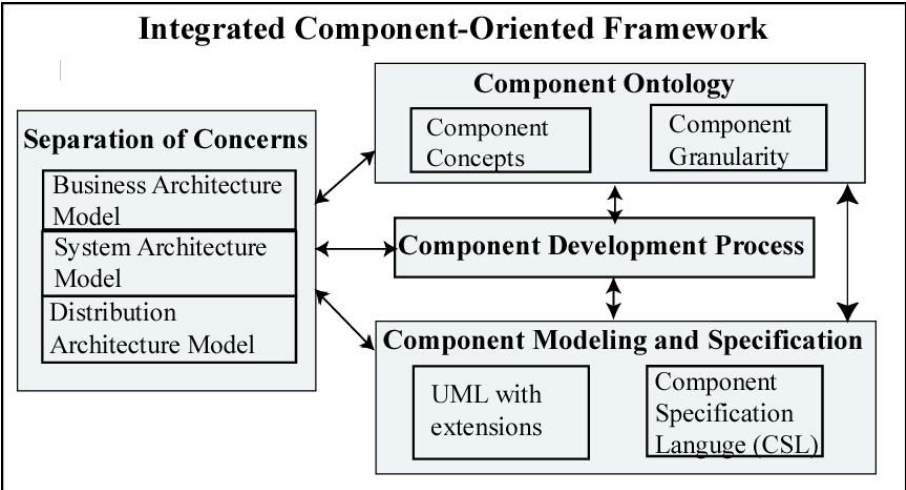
Integrated Component-Oriented Framework

Separation of Concerns

Business Architecture Model

System Architecture Model

Distribution Architecture Model

Component Ontology

Component Concepts

Component Granularity

Component Development Process

Component Modeling and Specification

UML with extensions

Component Specification Languge (CSL)